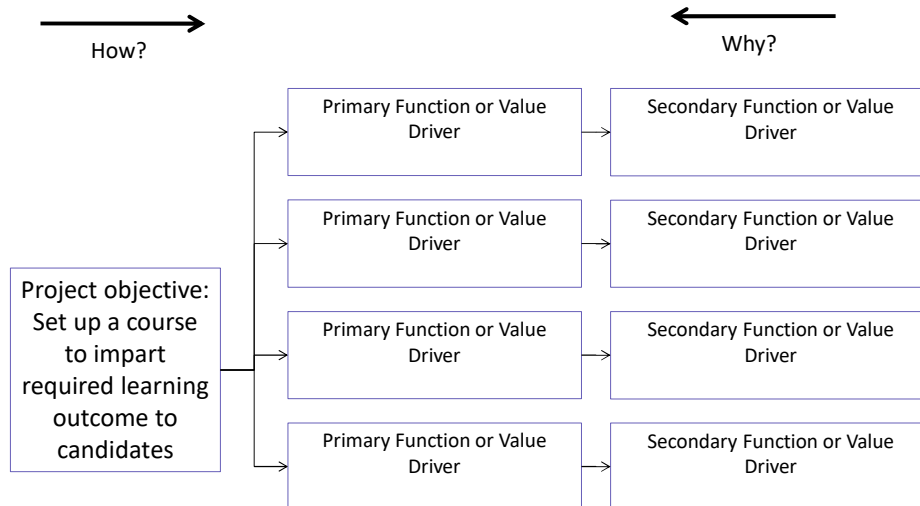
How?

Why?

Project objective: Set up a course to impart required learning outcome to candidates

Primary Function or Value Driver

Secondary Function or Value Driver

Primary Function or Value Driver

Secondary Function or Value Driver

Primary Function or Value Driver

Secondary Function or Value Driver

Primary Function or Value Driver

Secondary Function or Value Driver